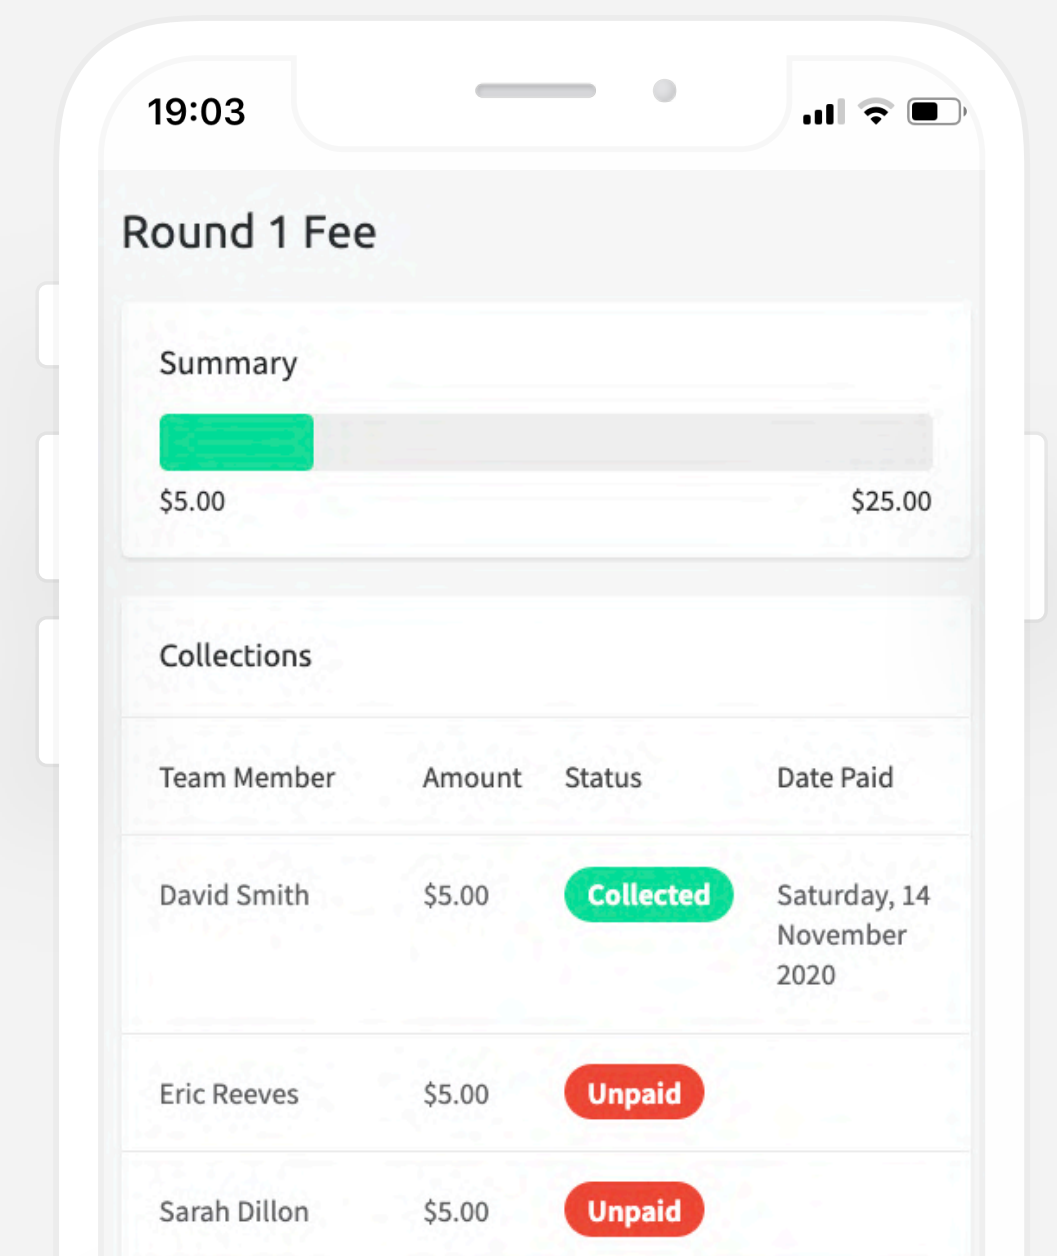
19:03

Round 1 Fee

Summary

$5.00 $25.00

Collections

| Team Member | Amount | Status | Date Paid |
|---|---|---|---|
| David Smith | $5.00 | Collected | Saturday, 14 November 2020 |
| Eric Reeves | $5.00 | Unpaid | |
| Sarah Dillon | $5.00 | Unpaid | |